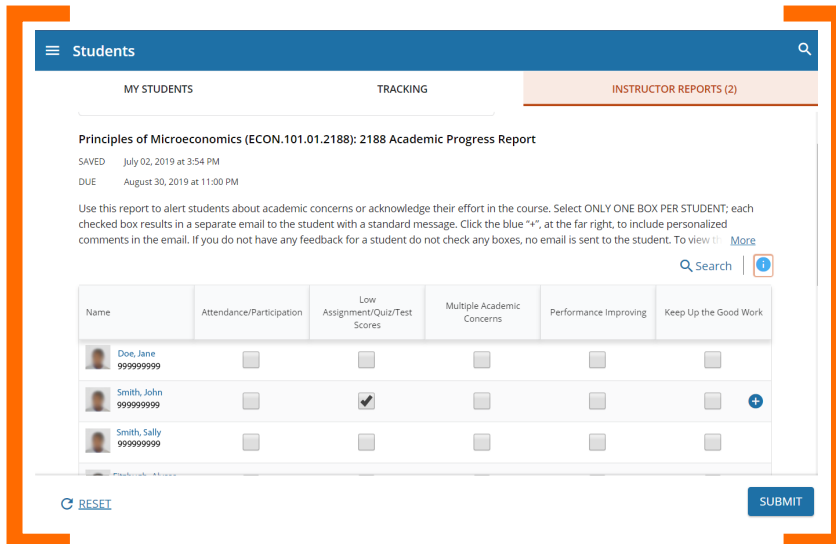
Students

MY STUDENTS

TRACKING

INSTRUCTOR REPORTS (2)

Principles of Microeconomics (ECON.101.01.2188): 2188 Academic Progress Report

SAVED July 02, 2019 at 3:54 PM

DUE August 30, 2019 at 11:00 PM

Use this report to alert students about academic concerns or acknowledge their effort in the course. Select ONLY ONE BOX PER STUDENT; each checked box results in a separate email to the student with a standard message. Click the blue "+", at the far right, to include personalized comments in the email. If you do not have any feedback for a student do not check any boxes, no email is sent to the student. To view th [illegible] More

Search

| Name | Attendance/Participation | Low Assignment/Quiz/Test Scores | Multiple Academic Concerns | Performance Improving | Keep Up the Good Work |
|---|---|---|---|---|---|
| Doe, Jane 999999999 | | | | | |
| Smith, John 999999999 | | ✔ | | | |
| Smith, Sally 999999999 | | | | | |
| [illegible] | | | | | |

RESET

SUBMIT